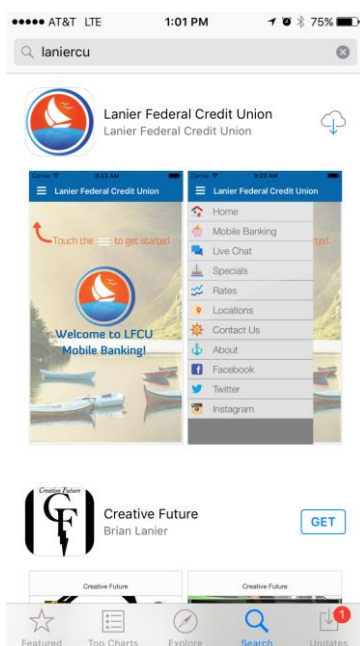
AT&T LTE 1:01 PM 75%

lanierCU

Lanier Federal Credit Union
Lanier Federal Credit Union

Carrier 9:23 AM
Lanier Federal Credit Union
Touch the to get started
Welcome to LFCU Mobile Banking!

Carrier 9:23 AM
Lanier Federal Credit Union
Home
Mobile Banking
Live Chat
Specials
Rates
Locations
Contact Us
About
Facebook
Twitter
Instagram
started

Creative Future
CF
Creative Future
Brian Lanier
GET

Creative Future
Creative Future

Featured
Top Charts
Explore
Search
1
Updates